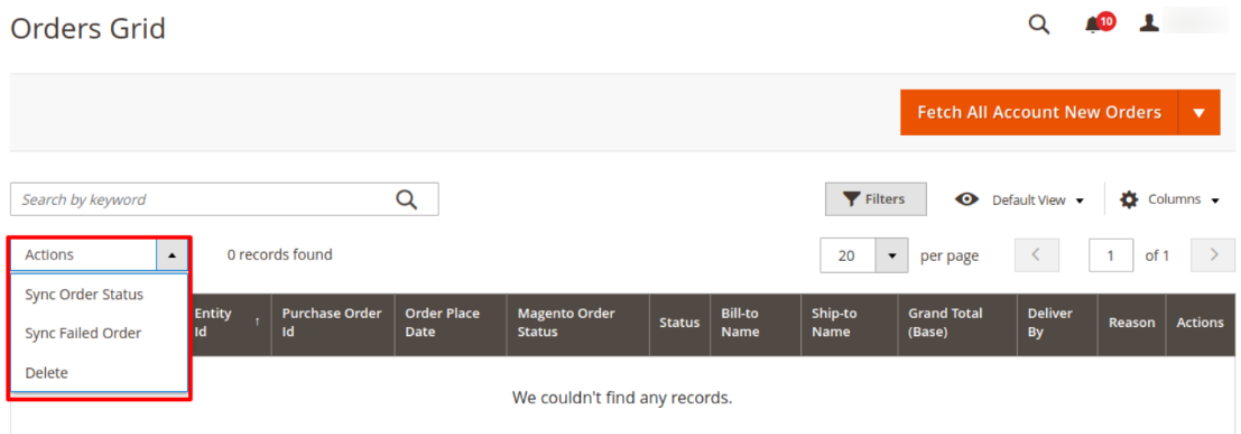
Orders Grid

10

Fetch All Account New Orders

Search by keyword

Filters

Default View

Columns

Actions

0 records found

20

per page

1

of 1

Sync Order Status

Sync Failed Order

Delete

| Entity Id | Purchase Order Id | Order Place Date | Magento Order Status | Status | Bill-to Name | Ship-to Name | Grand Total (Base) | Deliver By | Reason | Actions |
|---|---|---|---|---|---|---|---|---|---|---|

We couldn't find any records.